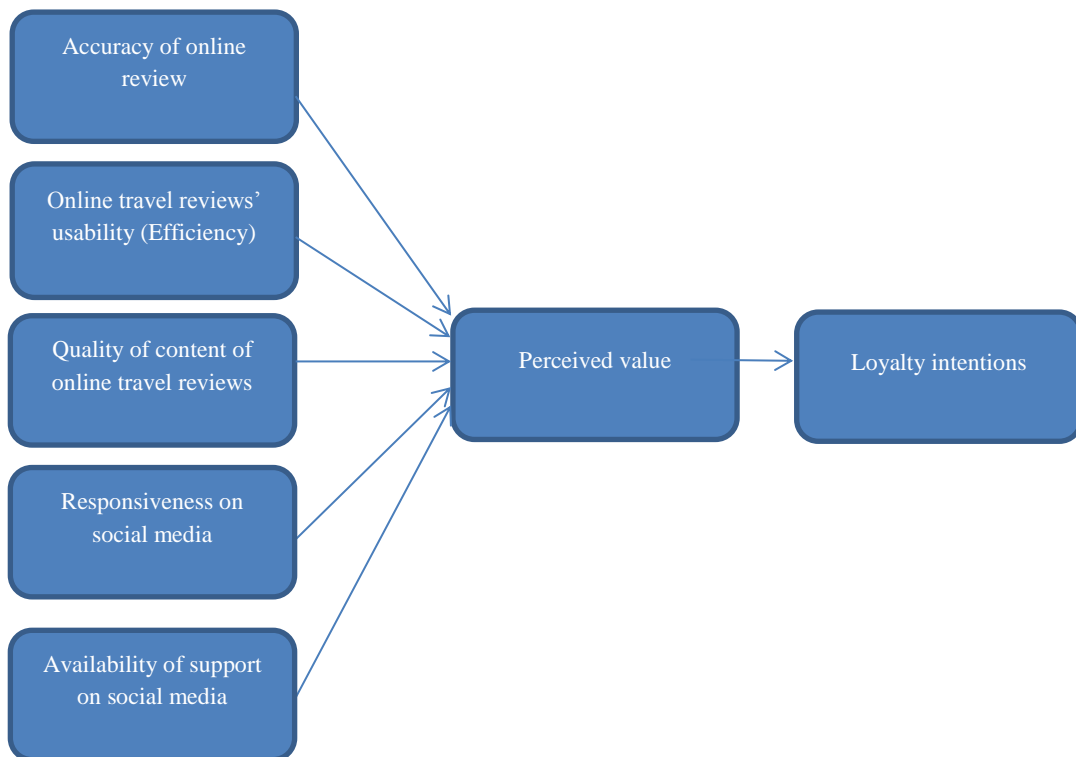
Accuracy of online review

Online travel reviews' usability (Efficiency)

Quality of content of online travel reviews

Responsiveness on social media

Availability of support on social media

Perceived value

Loyalty intentions